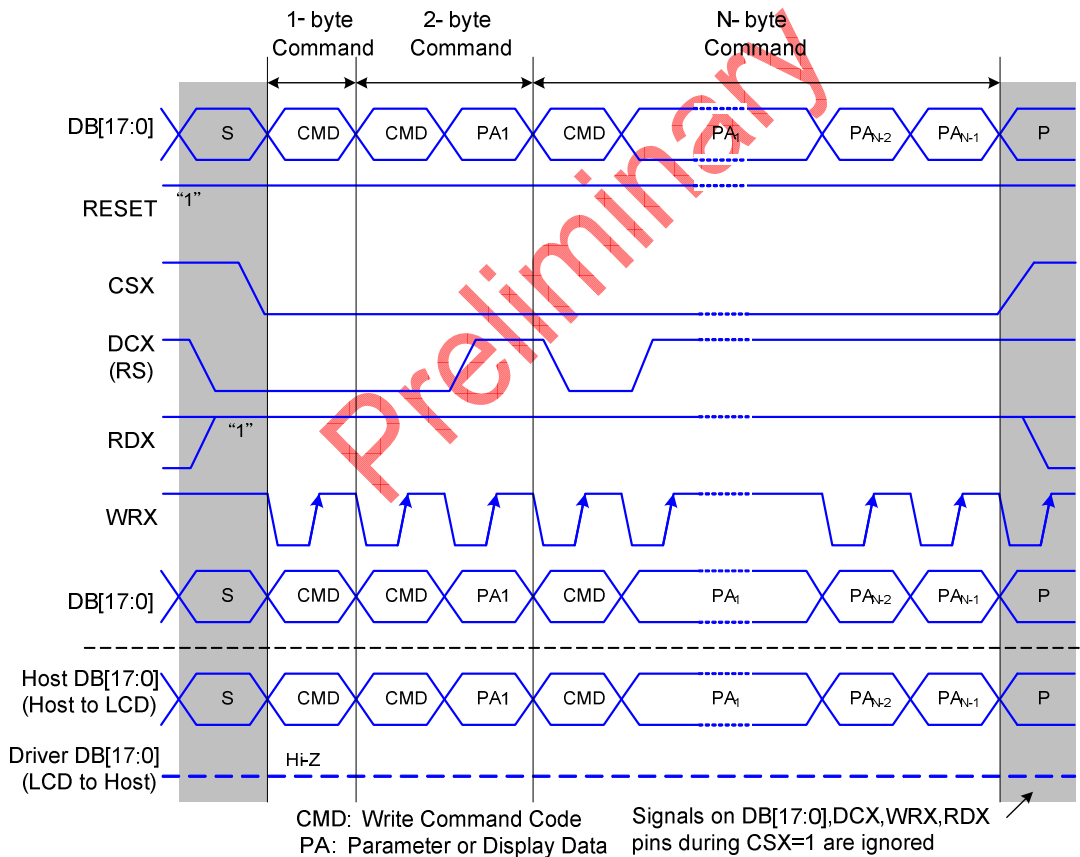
1- byte Command

2- byte Command

N- byte Command

DB[17:0]

S

CMD

CMD

PA1

CMD

PA$_1$

PA$_{N-2}$

PA$_{N-1}$

P

RESET

"1"

CSX

DCX (RS)

RDX

"1"

WRX

DB[17:0]

S

CMD

CMD

PA1

CMD

PA$_1$

PA$_{N-2}$

PA$_{N-1}$

P

Host DB[17:0] (Host to LCD)

S

CMD

CMD

PA1

CMD

PA$_1$

PA$_{N-2}$

PA$_{N-1}$

P

Driver DB[17:0] (LCD to Host)

Hi-Z

CMD: Write Command Code
PA: Parameter or Display Data

Signals on DB[17:0],DCX,WRX,RDX pins during CSX=1 are ignored

Preliminary